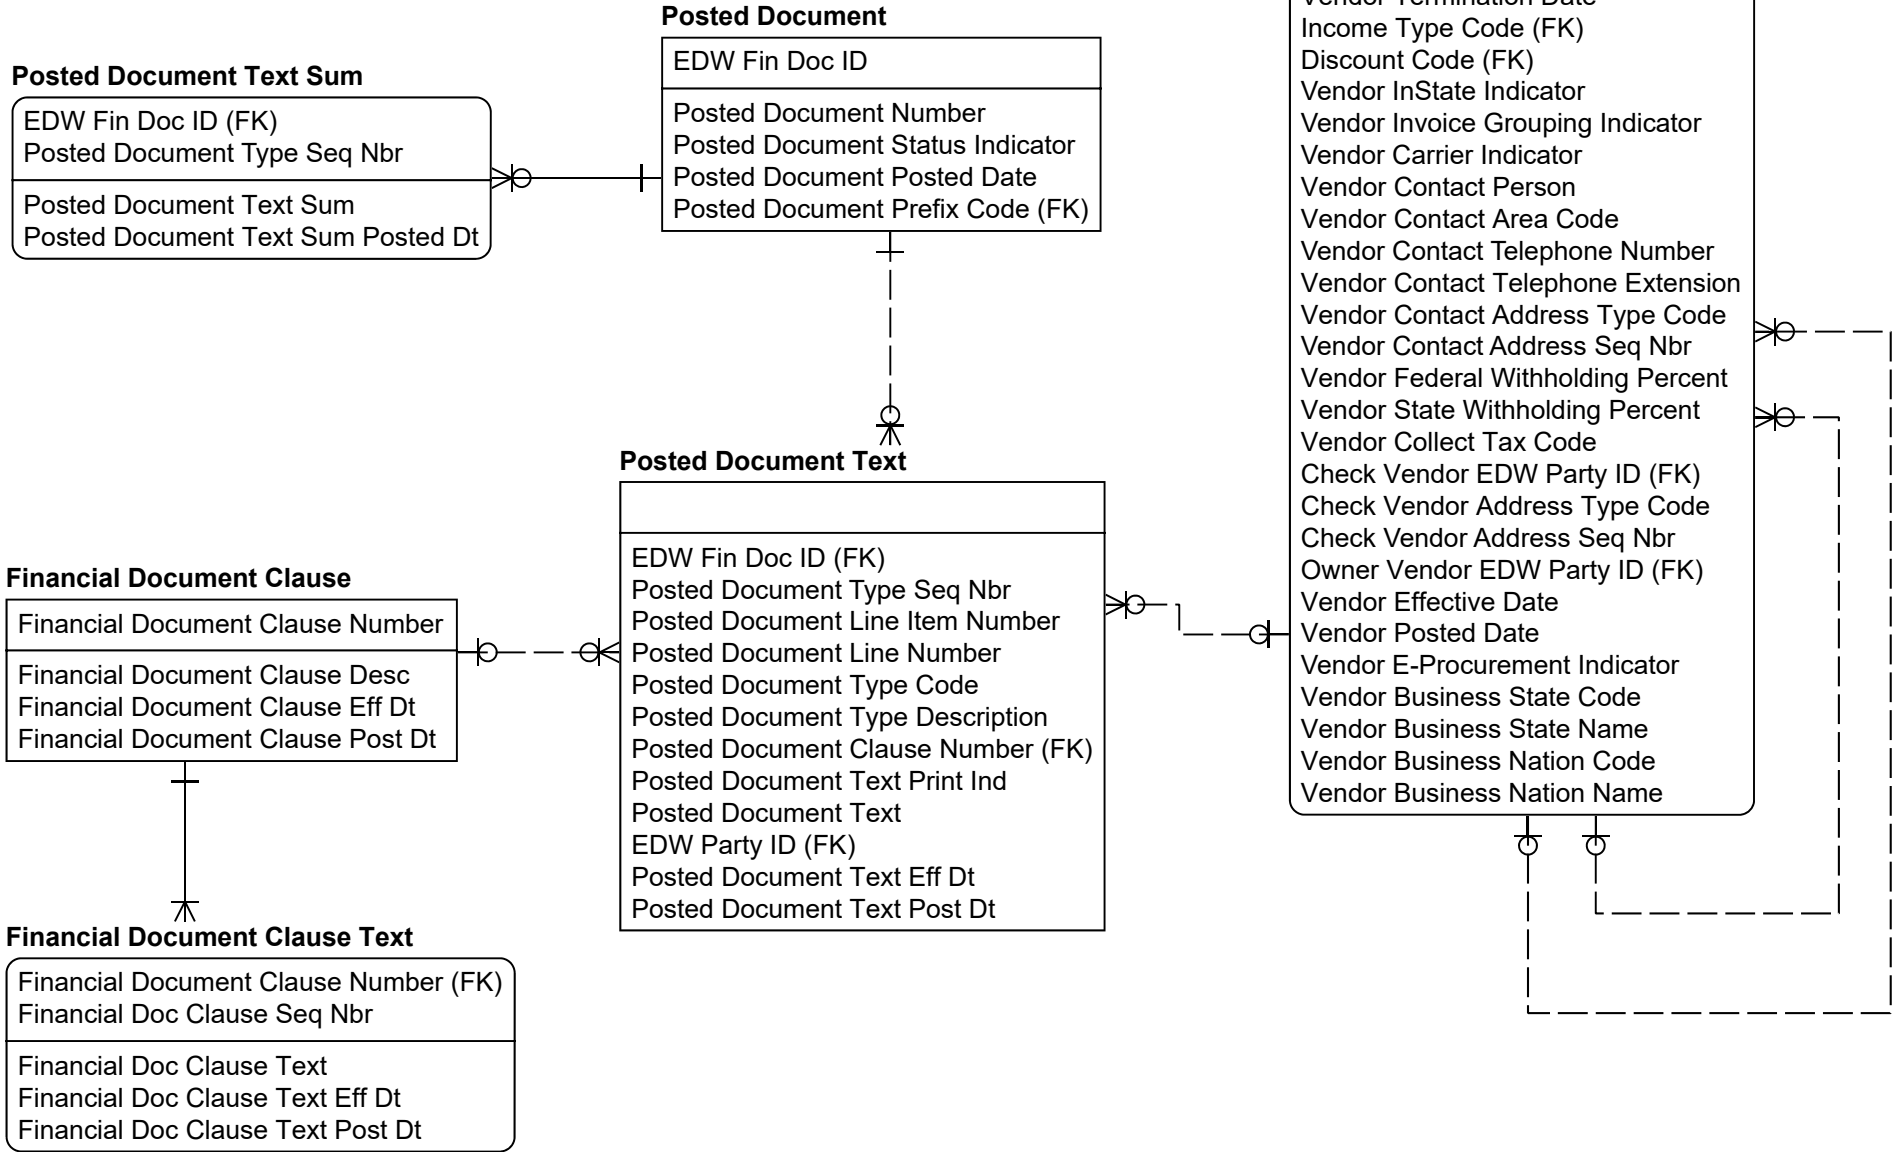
Posted Document Text Sum

EDW Fin Doc ID (FK)
Posted Document Type Seq Nbr

Posted Document Text Sum
Posted Document Text Sum Posted Dt

Posted Document

EDW Fin Doc ID

Posted Document Number
Posted Document Status Indicator
Posted Document Posted Date
Posted Document Prefix Code (FK)

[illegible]
Income Type Code (FK)
Discount Code (FK)
Vendor InState Indicator
Vendor Invoice Grouping Indicator
Vendor Carrier Indicator
Vendor Contact Person
Vendor Contact Area Code
Vendor Contact Telephone Number
Vendor Contact Telephone Extension
Vendor Contact Address Type Code
Vendor Contact Address Seq Nbr
Vendor Federal Withholding Percent
Vendor State Withholding Percent
Vendor Collect Tax Code
Check Vendor EDW Party ID (FK)
Check Vendor Address Type Code
Check Vendor Address Seq Nbr
Owner Vendor EDW Party ID (FK)
Vendor Effective Date
Vendor Posted Date
Vendor E-Procurement Indicator
Vendor Business State Code
Vendor Business State Name
Vendor Business Nation Code
Vendor Business Nation Name

Posted Document Text

EDW Fin Doc ID (FK)
Posted Document Type Seq Nbr
Posted Document Line Item Number
Posted Document Line Number
Posted Document Type Code
Posted Document Type Description
Posted Document Clause Number (FK)
Posted Document Text Print Ind
Posted Document Text
EDW Party ID (FK)
Posted Document Text Eff Dt
Posted Document Text Post Dt

Financial Document Clause

Financial Document Clause Number

Financial Document Clause Desc
Financial Document Clause Eff Dt
Financial Document Clause Post Dt

Financial Document Clause Text

Financial Document Clause Number (FK)
Financial Doc Clause Seq Nbr

Financial Doc Clause Text
Financial Doc Clause Text Eff Dt
Financial Doc Clause Text Post Dt